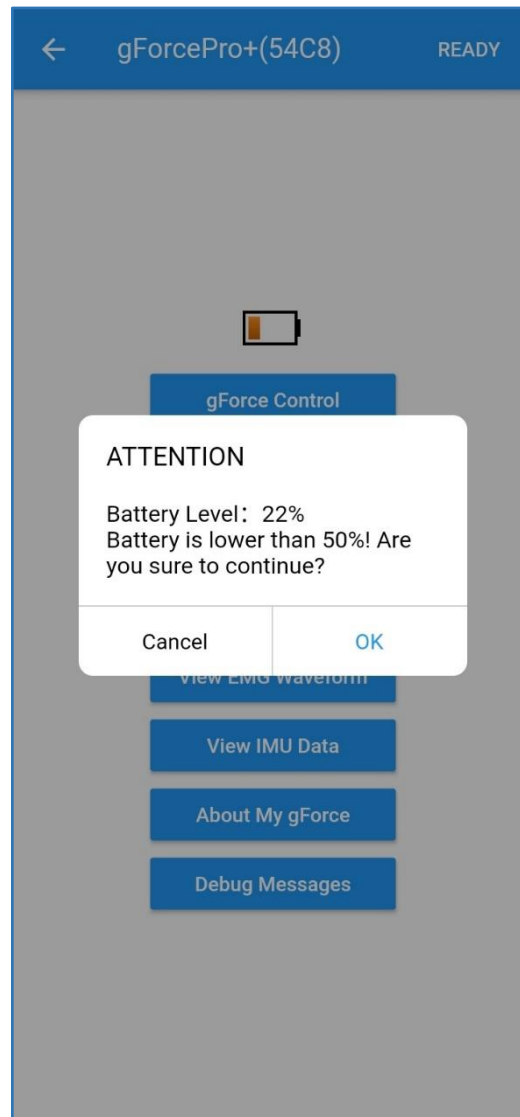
← gForcePro+(54C8) READY

gForce Control

ATTENTION

Battery Level：22%
Battery is lower than 50%! Are you sure to continue?

Cancel OK

View EMG Waveform

View IMU Data

About My gForce

Debug Messages